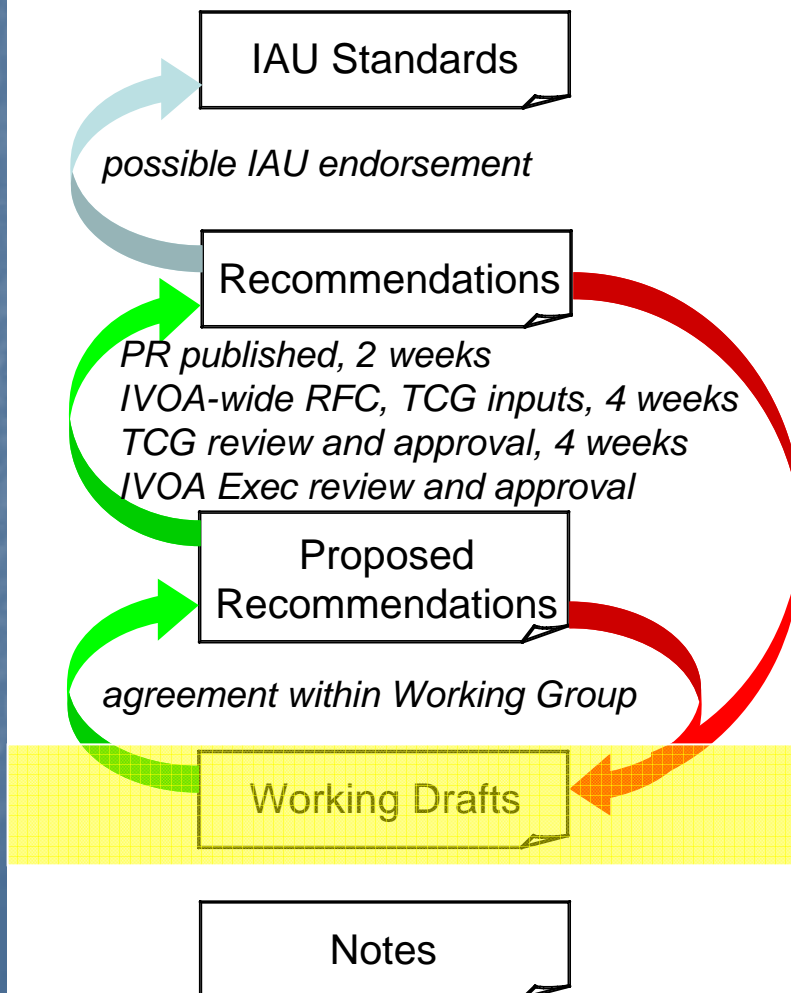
IAU Standards

possible IAU endorsement

Recommendations

PR published, 2 weeks
IVOA-wide RFC, TCG inputs, 4 weeks
TCG review and approval, 4 weeks
IVOA Exec review and approval

Proposed Recommendations

agreement within Working Group

Working Drafts

Notes